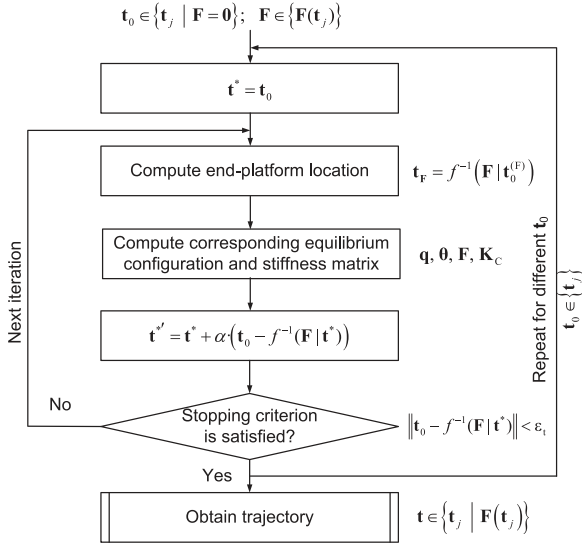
$\mathbf{t}_0 \in \{\mathbf{t}_j \mid \mathbf{F} = \mathbf{0}\}$; $\mathbf{F} \in \{\mathbf{F}(\mathbf{t}_j)\}$

$\mathbf{t}^* = \mathbf{t}_0$

Compute end-platform location

$\mathbf{t}_\mathbf{F} = f^{-1}\left(\mathbf{F} \mid \mathbf{t}_0^{(\mathbf{F})}\right)$

Compute corresponding equilibrium configuration and stiffness matrix

$\mathbf{q}, \mathbf{\theta}, \mathbf{F}, \mathbf{K}_C$

$\mathbf{t}^{*\prime} = \mathbf{t}^* + \alpha\left(\mathbf{t}_0 - f^{-1}(\mathbf{F} \mid \mathbf{t}^*)\right)$

Next iteration

No

Stopping criterion is satisfied?

$\left\|\mathbf{t}_0 - f^{-1}(\mathbf{F} \mid \mathbf{t}^*)\right\| < \varepsilon_t$

Yes

Repeat for different $\mathbf{t}_0$

$\mathbf{t}_0 \in \{\mathbf{t}_j\}$

Obtain trajectory

$\mathbf{t} \in \{\mathbf{t}_j \mid \mathbf{F}(\mathbf{t}_j)\}$